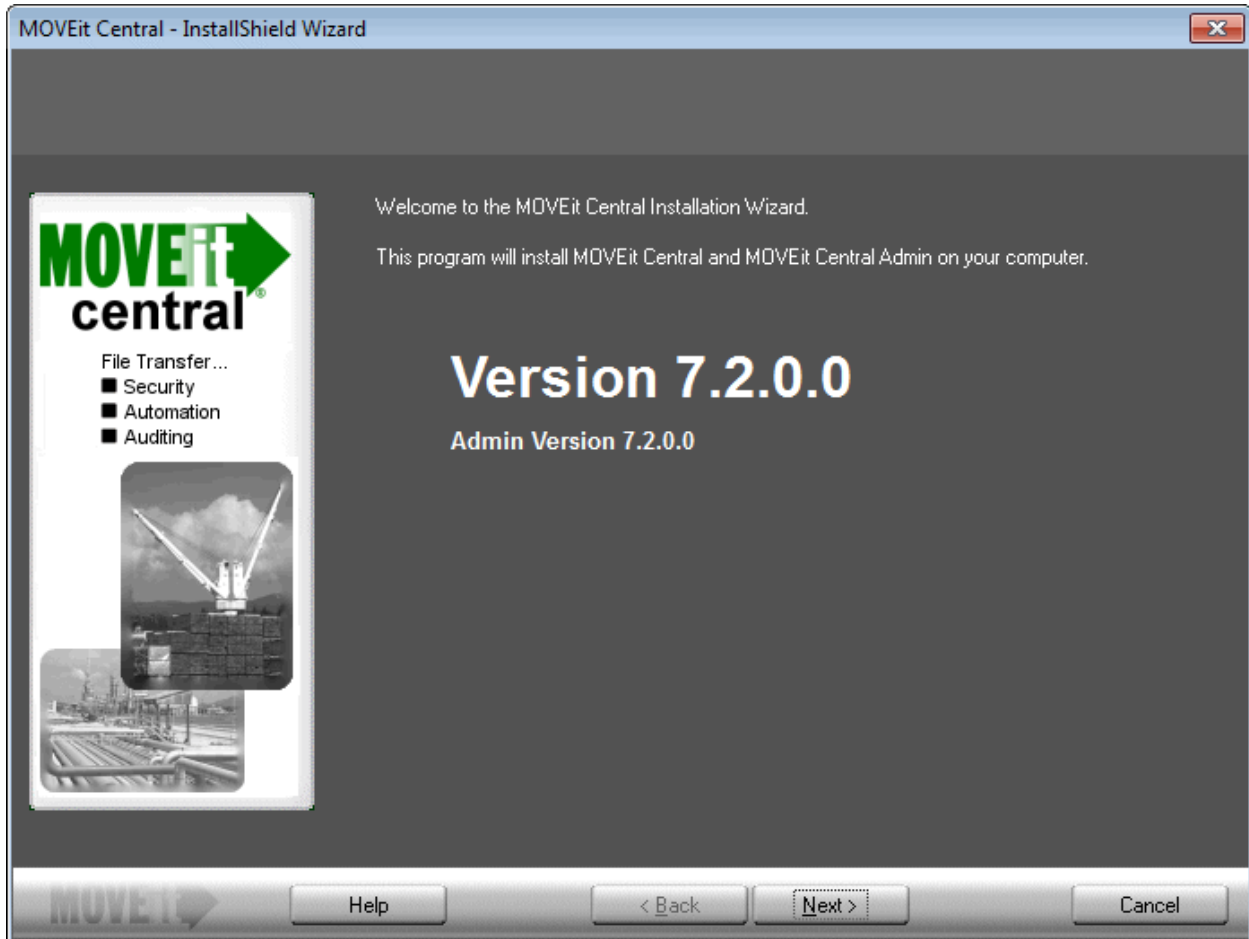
MOVEit Central - InstallShield Wizard

MOVEit central®

File Transfer...
Security
Automation
Auditing

Welcome to the MOVEit Central Installation Wizard.

This program will install MOVEit Central and MOVEit Central Admin on your computer.

Version 7.2.0.0

Admin Version 7.2.0.0

MOVEit

Help

< Back

Next >

Cancel